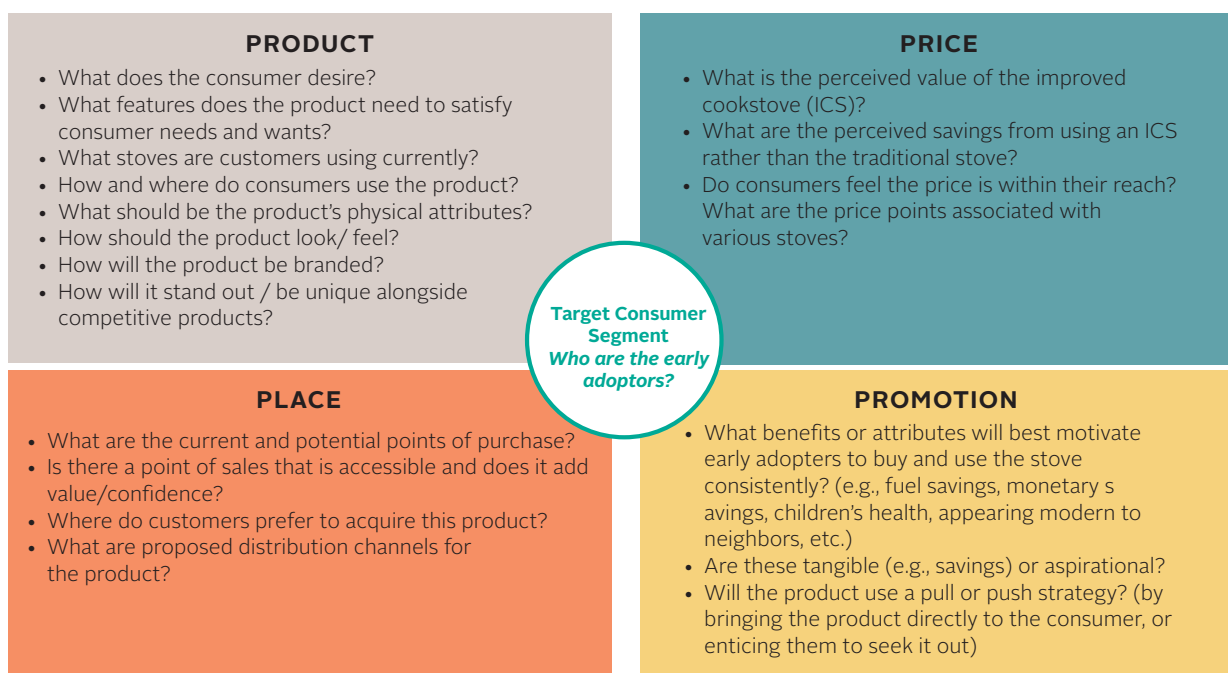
PRODUCT

• What does the consumer desire?
• What features does the product need to satisfy consumer needs and wants?
• What stoves are customers using currently?
• How and where do consumers use the product?
• What should be the product's physical attributes?
• How should the product look/ feel?
• How will the product be branded?
• How will it stand out / be unique alongside competitive products?

PRICE

• What is the perceived value of the improved cookstove (ICS)?
• What are the perceived savings from using an ICS rather than the traditional stove?
• Do consumers feel the price is within their reach? What are the price points associated with various stoves?

Target Consumer Segment
Who are the early adoptors?

PLACE

• What are the current and potential points of purchase?
• Is there a point of sales that is accessible and does it add value/confidence?
• Where do customers prefer to acquire this product?
• What are proposed distribution channels for the product?

PROMOTION

• What benefits or attributes will best motivate early adopters to buy and use the stove consistently? (e.g., fuel savings, monetary s avings, children's health, appearing modern to neighbors, etc.)
• Are these tangible (e.g., savings) or aspirational?
• Will the product use a pull or push strategy? (by bringing the product directly to the consumer, or enticing them to seek it out)